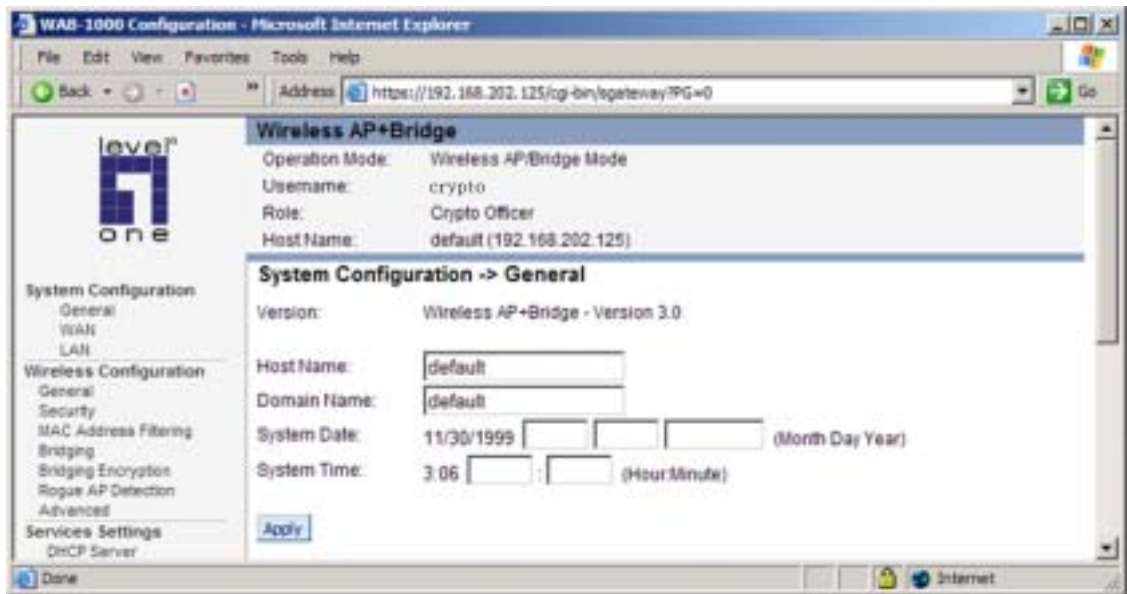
WAB-1000 Configuration - Microsoft Internet Explorer

File Edit View Favorites Tools Help

Back Address https://192.168.202.125/cgi-bin/sgateway?PG=0 Go

level one

System Configuration
General
WAN
LAN
Wireless Configuration
General
Security
MAC Address Filtering
Bridging
Bridging Encryption
Rogue AP Detection
Advanced
Services Settings
DHCP Server

Wireless AP+Bridge

| | |
|---|---|
| Operation Mode: | Wireless AP/Bridge Mode |
| Username: | crypto |
| Role: | Crypto Officer |
| Host Name: | default (192.168.202.125) |

System Configuration -> General

Version: Wireless AP+Bridge - Version 3.0

Host Name: default

Domain Name: default

System Date: 11/30/1999 (Month Day Year)

System Time: 3:06 : (Hour:Minute)

Apply

Done Internet